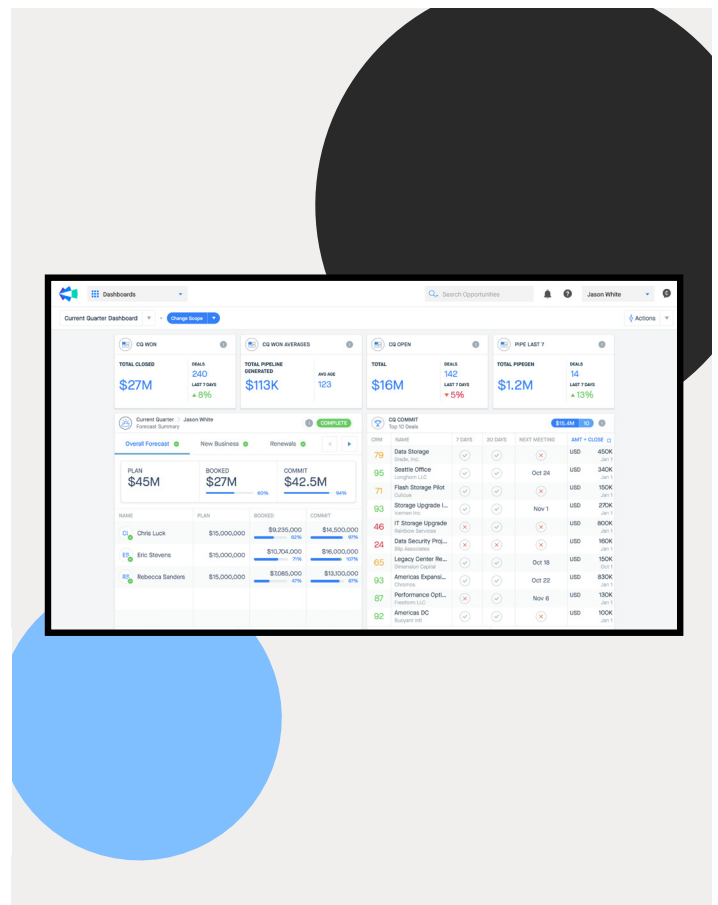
Dashboards

Search Opportunities

Jason White

Current Quarter Dashboard

Change Scope

Actions

CQ WON

TOTAL CLOSED
$27M

DEALS
240
LAST 7 DAYS
▲8%

CQ WON AVERAGES

TOTAL PIPELINE GENERATED
$113K

AVG AGE
123

CQ OPEN

TOTAL
$16M

DEALS
142
LAST 7 DAYS
▼5%

PIPE LAST 7

TOTAL PIPEGEN
$1.2M

DEALS
14
LAST 7 DAYS
▲13%

Current Quarter > Jason White
Forecast Summary

COMPLETE

Overall Forecast | New Business | Renewals

PLAN
$45M

BOOKED
$27M
60%

COMMIT
$42.5M
94%

| NAME | PLAN | BOOKED | COMMIT |
|---|---|---|---|
| CL Chris Luck | $15,000,000 | $9,235,000 62% | $14,500,000 97% |
| ES Eric Stevens | $15,000,000 | $10,704,000 71% | $16,000,000 107% |
| RS Rebecca Sanders | $15,000,000 | $7,085,000 47% | $13,100,000 87% |

CQ COMMIT
Top 10 Deals

$15.4M | 10

| CRM | NAME | 7 DAYS | 30 DAYS | NEXT MEETING | AMT + CLOSE |
|---|---|---|---|---|---|
| 79 | Data Storage Grade, Inc. | | | | USD 450K Jan 1 |
| 95 | Seattle Office Longhorn LLC | | | Oct 24 | USD 340K Jan 1 |
| 71 | Flash Storage Pilot Outlook | | | | USD 150K Jan 1 |
| 93 | Storage Upgrade I... Icemelt Inc | | | Nov 1 | USD 270K Jan 1 |
| 46 | IT Storage Upgrade Rainbow Services | | | | USD 800K Jan 1 |
| 24 | Data Security Proj... Blip Associates | | | | USD 160K Jan 1 |
| 65 | Legacy Center Re... Dimension Capital | | | Oct 18 | USD 150K Jan 1 |
| 93 | Americas Expansi... Chrome | | | Oct 22 | USD 830K Jan 1 |
| 87 | Performance Opti... Freeform LLC | | | Nov 6 | USD 130K Jan 1 |
| 92 | Americas DC Buoyant Intl | | | | USD 100K Jan 1 |